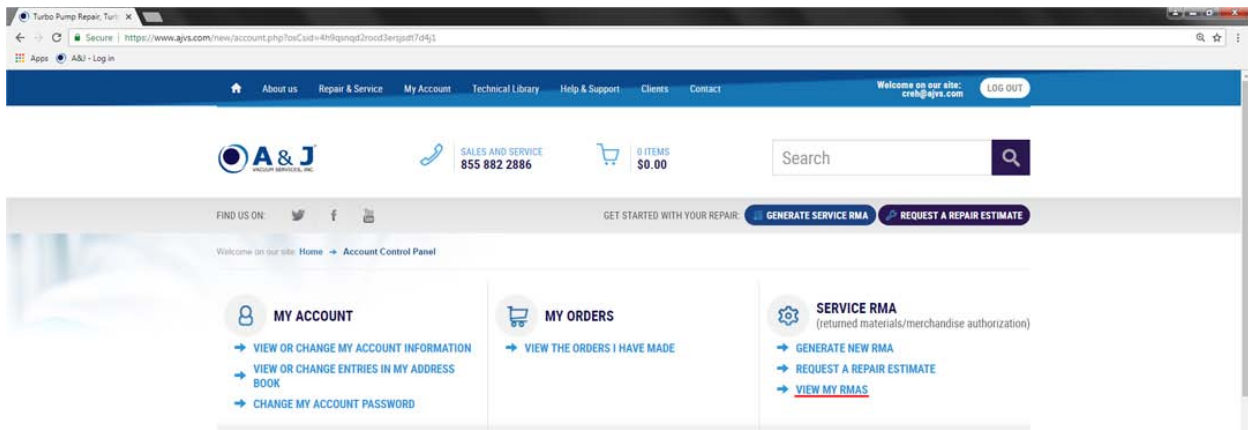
Turbo Pump Repair, Turb ×

Secure | https://www.ajvs.com/new/account.php?osCsid=4h9qsnqd2rocd3erjsdt7d4j1

Apps A&J - Log in

About us Repair & Service My Account Technical Library Help & Support Clients Contact

Welcome on our site: creh@ajvs.com LOG OUT

A & J VACUUM SERVICES, INC.

SALES AND SERVICE 855 882 2886

0 ITEMS $0.00

Search

FIND US ON:

GET STARTED WITH YOUR REPAIR: GENERATE SERVICE RMA REQUEST A REPAIR ESTIMATE

Welcome on our site: Home → Account Control Panel

MY ACCOUNT

→ VIEW OR CHANGE MY ACCOUNT INFORMATION
→ VIEW OR CHANGE ENTRIES IN MY ADDRESS BOOK
→ CHANGE MY ACCOUNT PASSWORD

MY ORDERS

→ VIEW THE ORDERS I HAVE MADE

SERVICE RMA
(returned materials/merchandise authorization)

→ GENERATE NEW RMA
→ REQUEST A REPAIR ESTIMATE
→ VIEW MY RMAS